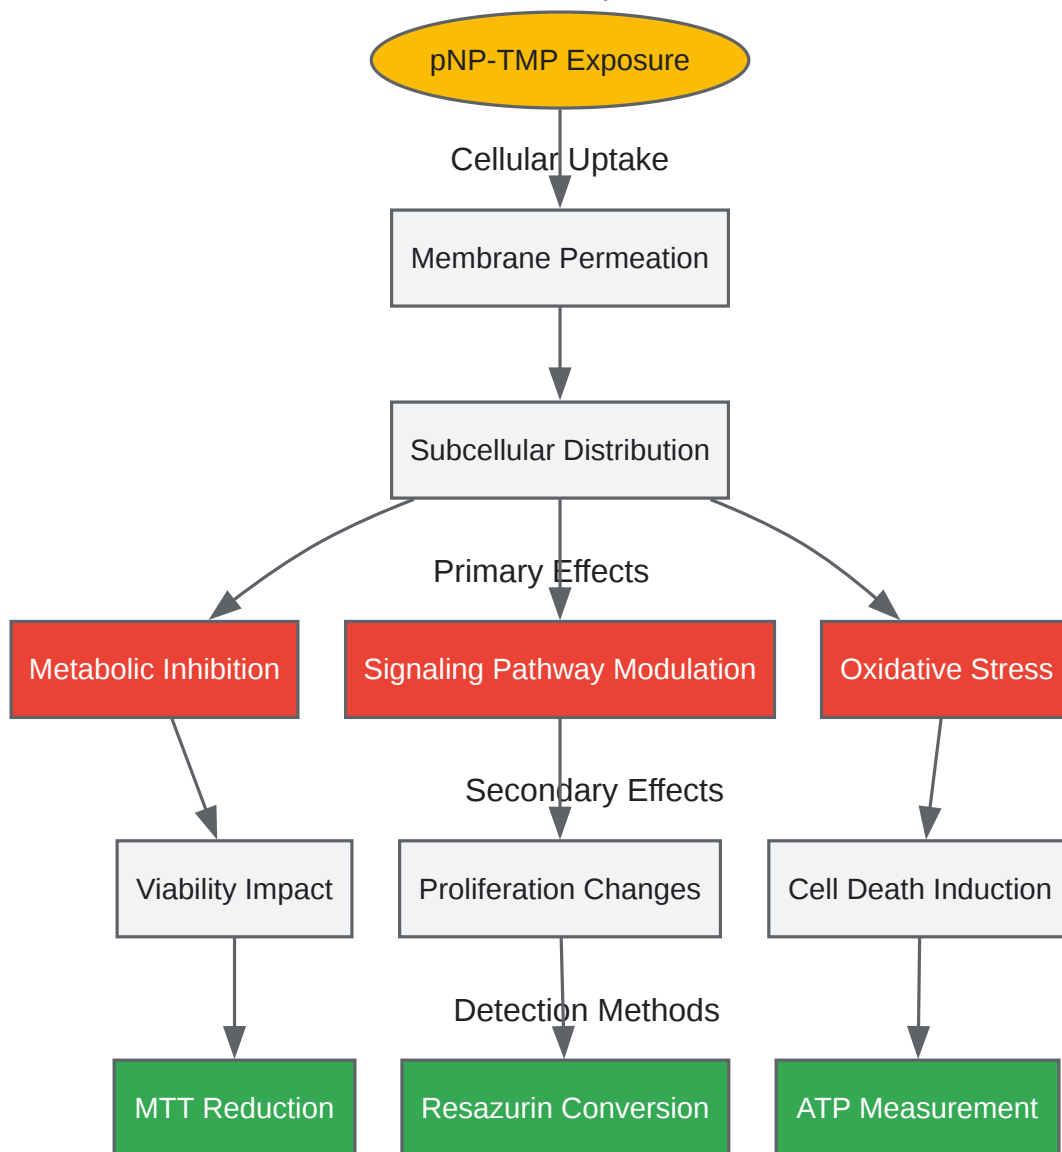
pNP-TMP Exposure

Cellular Uptake

Membrane Permeation

Subcellular Distribution

Primary Effects

Metabolic Inhibition

Signaling Pathway Modulation

Oxidative Stress

Secondary Effects

Viability Impact

Proliferation Changes

Cell Death Induction

Detection Methods

MTT Reduction

Resazurin Conversion

ATP Measurement